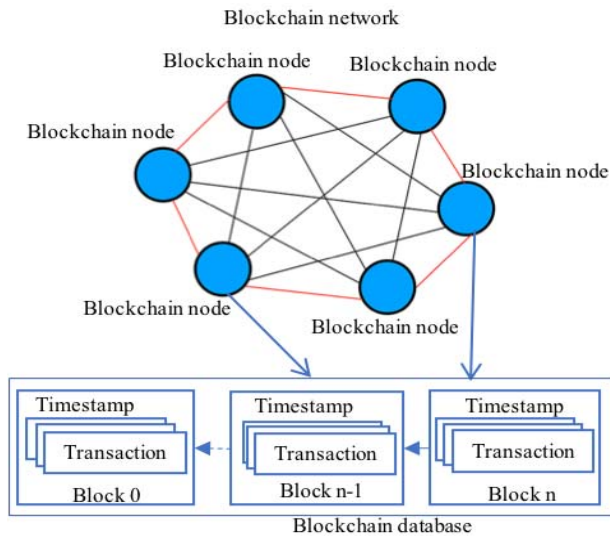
Blockchain network

Blockchain node

Blockchain node

Blockchain node

Blockchain node

Blockchain node

Blockchain node

Timestamp

Transaction

Block 0

Timestamp

Transaction

Block n-1

Timestamp

Transaction

Block n

Blockchain database